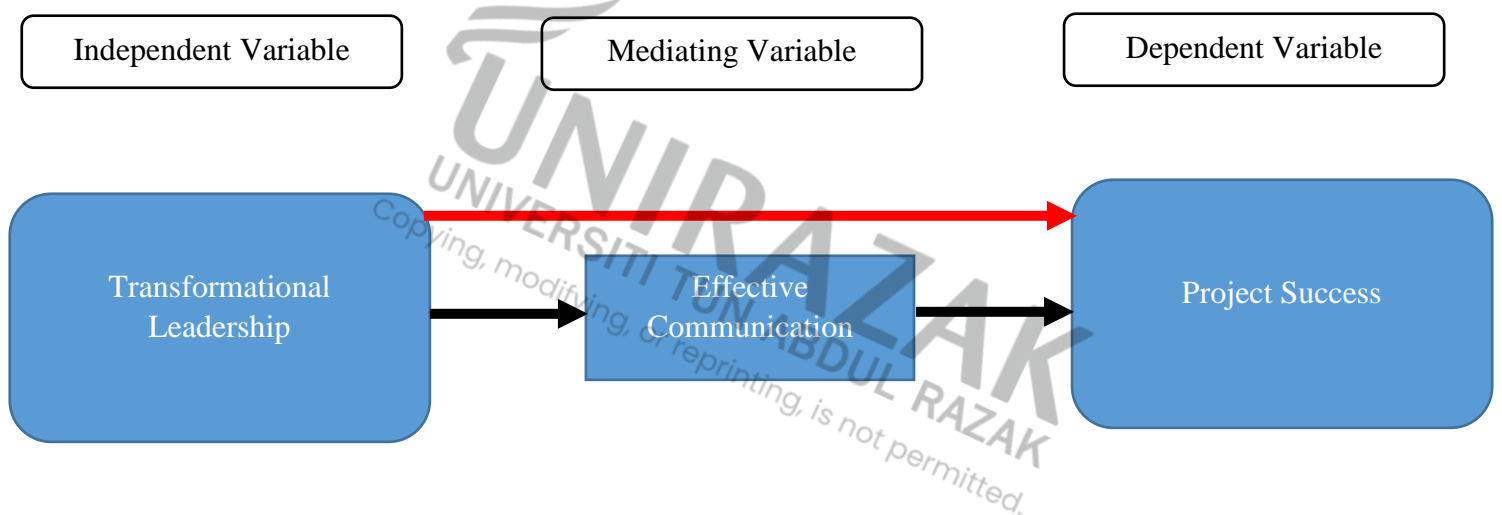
Independent Variable

Mediating Variable

Dependent Variable

Transformational Leadership

Effective Communication

Project Success

UNIRAZAK
UNIVERSITI TUN ABDUL RAZAK
Copying, modifying, or reprinting, is not permitted.